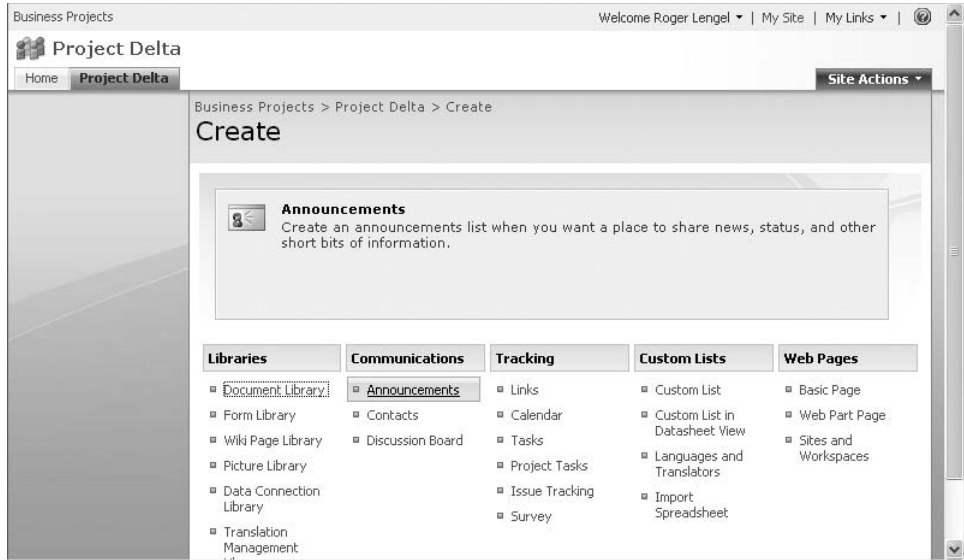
Business Projects

Welcome Roger Lengel ▾ | My Site | My Links ▾ |

Project Delta

Home | Project Delta

Site Actions ▾

Business Projects > Project Delta > Create

Create

Announcements
Create an announcements list when you want a place to share news, status, and other short bits of information.

| Libraries | Communications | Tracking | Custom Lists | Web Pages |
|---|---|---|---|---|
| Document Library | Announcements | Links | Custom List | Basic Page |
| Form Library | Contacts | Calendar | Custom List in Datasheet View | Web Part Page |
| Wiki Page Library | Discussion Board | Tasks | Languages and Translators | Sites and Workspaces |
| Picture Library | | Project Tasks | Import Spreadsheet | |
| Data Connection Library | | Issue Tracking | | |
| Translation Management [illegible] | | Survey | | |